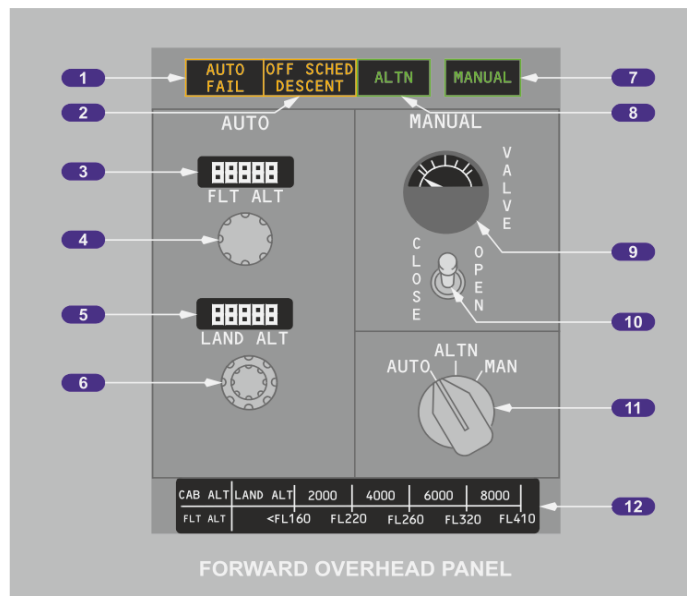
1
AUTO FAIL
OFF SCHED DESCENT
ALTN
MANUAL
7
2
AUTO
MANUAL
8
3
88888
FLT ALT
VALVE
4
9
CLOSE
OPEN
5
88888
LAND ALT
10
ALTN
AUTO
MAN
6
11

| CAB ALT | LAND ALT | 2000 | 4000 | 6000 | 8000 |
|---|---|---|---|---|---|
| FLT ALT | <FL160 | FL220 | FL260 | FL320 | FL410 |

12
FORWARD OVERHEAD PANEL